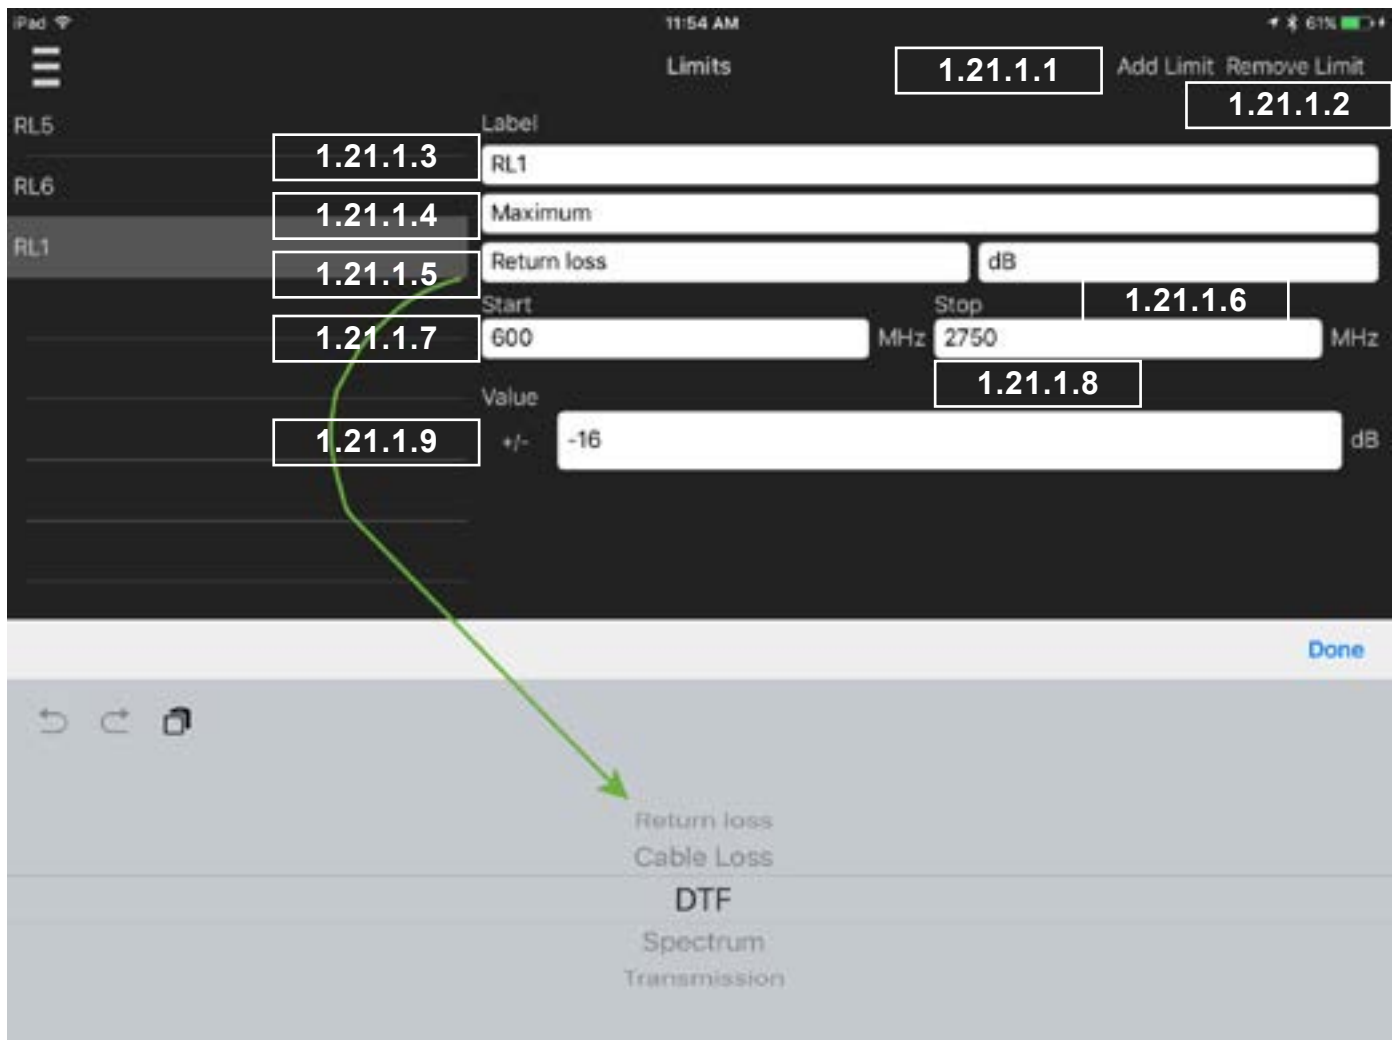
iPad
11:54 AM
61%

Limits
1.21.1.1
Add Limit Remove Limit
1.21.1.2

RL5
RL6
RL1

Label
1.21.1.3
RL1
1.21.1.4
Maximum
1.21.1.5
Return loss
dB
Start
Stop
1.21.1.6
1.21.1.7
600
MHz
2750
MHz
1.21.1.8
Value
1.21.1.9
+/-
-16
dB

Done

Return loss
Cable Loss
DTF
Spectrum
Transmission